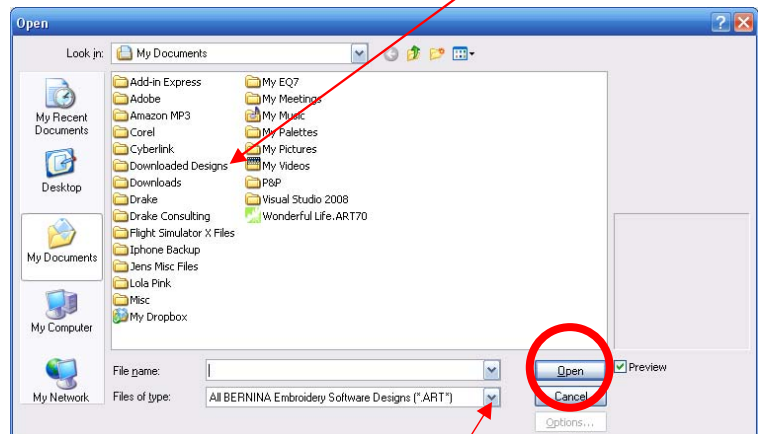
Open

Look in: My Documents

My Recent Documents
Desktop
My Documents
My Computer
My Network

Add-in Express
Adobe
Amazon MP3
Corel
Cyberlink
Downloaded Designs
Downloads
Drake
Drake Consulting
Flight Simulator X Files
Iphone Backup
Jens Misc Files
Lola Pink
Misc
My Dropbox
My EQ7
My Meetings
My Music
My Palettes
My Pictures
My Videos
P&P
Visual Studio 2008
Wonderful Life.ART70

File name:
Files of type: All BERNINA Embroidery Software Designs (*.ART*)

Open
Cancel
Options...
Preview